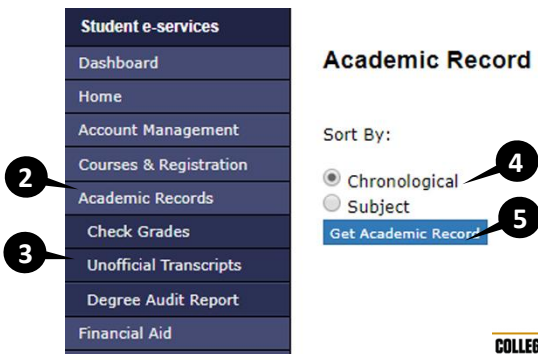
Student e-services
Dashboard
Home
Account Management
Courses & Registration
2
Academic Records
Check Grades
3
Unofficial Transcripts
Degree Audit Report
Financial Aid

Academic Record

Sort By:

Chronological
4
Subject
Get Academic Record
5

COLLEG